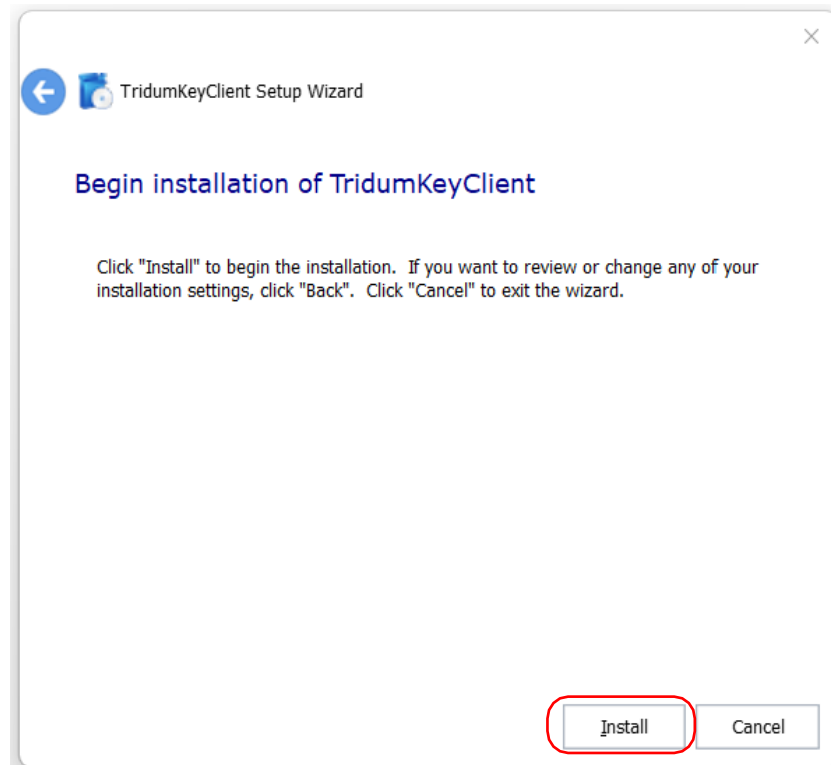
TridumKeyClient Setup Wizard

Begin installation of TridumKeyClient

Click "Install" to begin the installation. If you want to review or change any of your installation settings, click "Back". Click "Cancel" to exit the wizard.

Install

Cancel